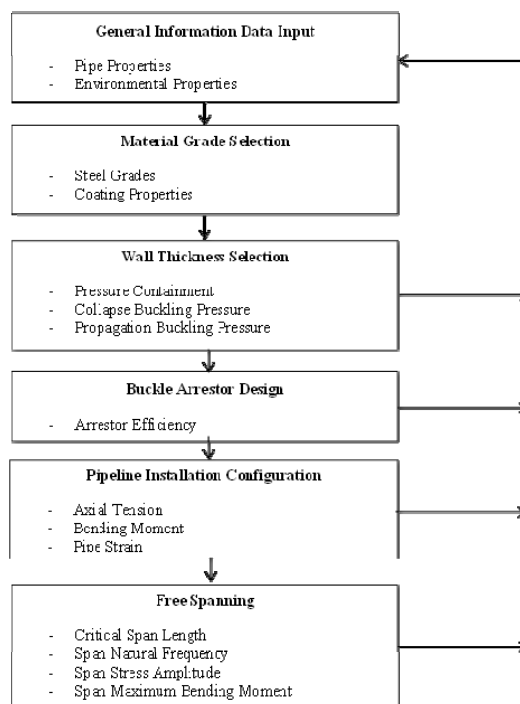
General Information Data Input

- Pipe Properties
- Environmental Properties

Material Grade Selection

- Steel Grades
- Coating Properties

Wall Thickness Selection

- Pressure Containment
- Collapse Buckling Pressure
- Propagation Buckling Pressure

Buckle Arrestor Design

- Arrestor Efficiency

Pipeline Installation Configuration

- Axial Tension
- Bending Moment
- Pipe Strain

Free Spanning

- Critical Span Length
- Span Natural Frequency
- Span Stress Amplitude
- Span Maximum Bending Moment